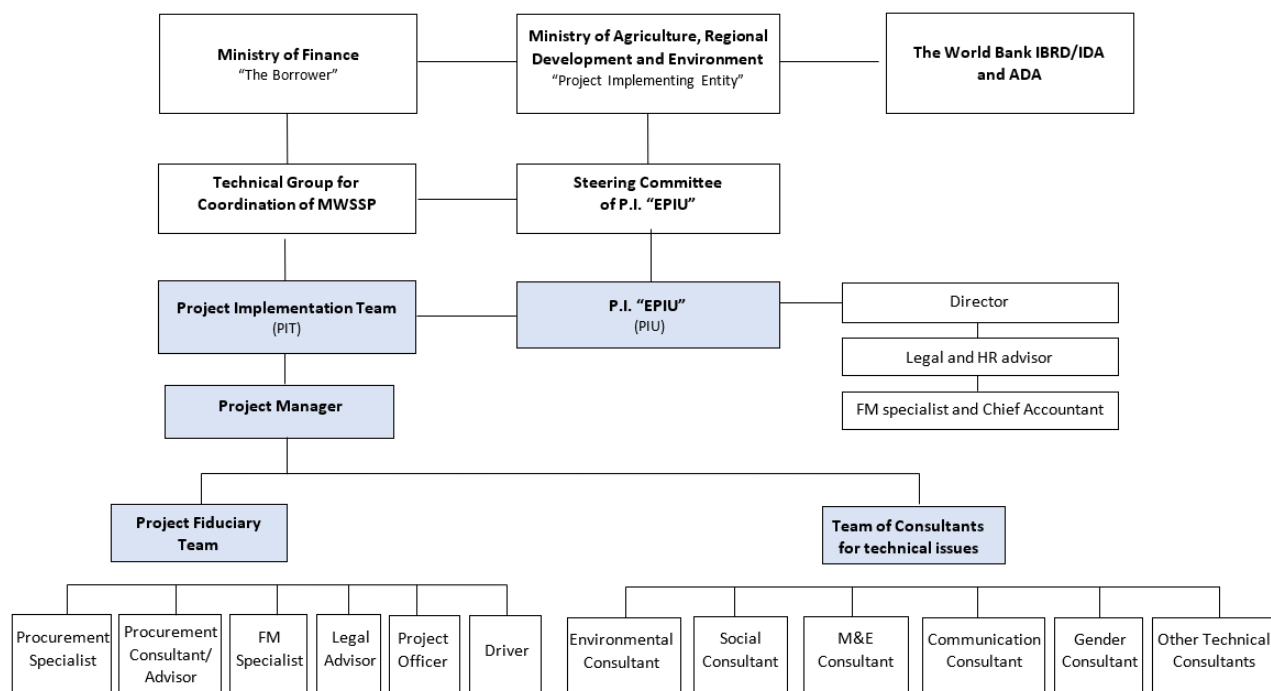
Ministry of Finance
"The Borrower"

Ministry of Agriculture, Regional Development and Environment
"Project Implementing Entity"

The World Bank IBRD/IDA and ADA

Technical Group for Coordination of MWSSP

Steering Committee of P.I. "EPIU"

Project Implementation Team
(PIT)

P.I. "EPIU"
(PIU)

Director

Legal and HR advisor

FM specialist and Chief Accountant

Project Manager

Project Fiduciary Team

Team of Consultants for technical issues

Procurement Specialist

Procurement Consultant/ Advisor

FM Specialist

Legal Advisor

Project Officer

Driver

Environmental Consultant

Social Consultant

M&E Consultant

Communication Consultant

Gender Consultant

Other Technical Consultants